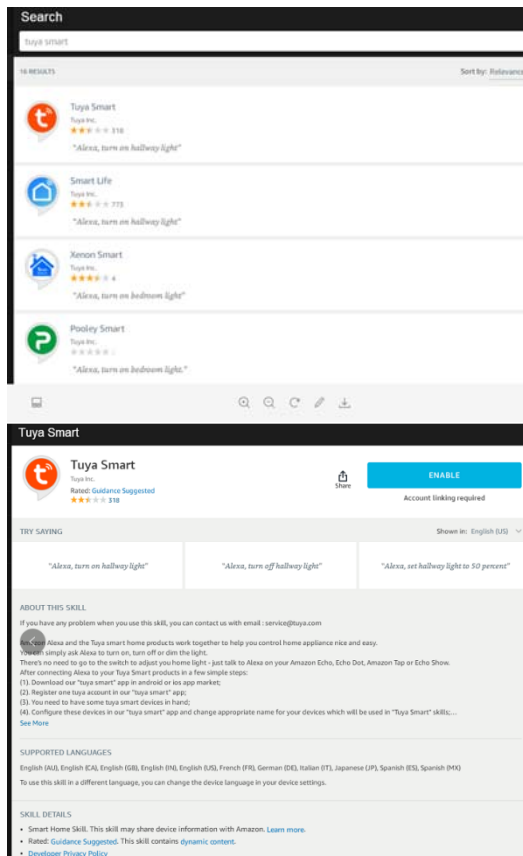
Search

tuya smart

16 RESULTS

Sort by: Relevance

Tuya Smart
Tuya Inc.
318
"Alexa, turn on hallway light"

Smart Life
Tuya Inc.
773
"Alexa, turn on hallway light"

Xenon Smart
Tuya Inc.
4
"Alexa, turn on bedroom light"

Pooley Smart
Tuya Inc.
"Alexa, turn on bedroom light."

Tuya Smart

Tuya Smart
Tuya Inc.
Rated: Guidance Suggested
318

Share

ENABLE

Account linking required

TRY SAYING

Shown in: English (US)

"Alexa, turn on hallway light"

"Alexa, turn off hallway light"

"Alexa, set hallway light to 50 percent"

ABOUT THIS SKILL

If you have any problem when you use this skill, you can contact us with email : service@tuya.com

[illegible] Alexa and the Tuya smart home products work together to help you control home appliance nice and easy.
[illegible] can simply ask Alexa to turn on, turn off or dim the light.
There's no need to go to the switch to adjust you home light - just talk to Alexa on your Amazon Echo, Echo Dot, Amazon Tap or Echo Show.
After connecting Alexa to your Tuya Smart products in a few simple steps:
(1). Download our "tuya smart" app in android or ios app market;
(2). Register one tuya account in our "tuya smart" app;
(3). You need to have some tuya smart devices in hand;
(4). Configure these devices in our "tuya smart" app and change appropriate name for your devices which will be used in "Tuya Smart" skills;...
See More

SUPPORTED LANGUAGES

English (AU), English (CA), English (GB), English (IN), English (US), French (FR), German (DE), Italian (IT), Japanese (JP), Spanish (ES), Spanish (MX)

To use this skill in a different language, you can change the device language in your device settings.

SKILL DETAILS

• Smart Home Skill. This skill may share device information with Amazon. Learn more.
• Rated: Guidance Suggested. This skill contains dynamic content.
• Developer Privacy Policy